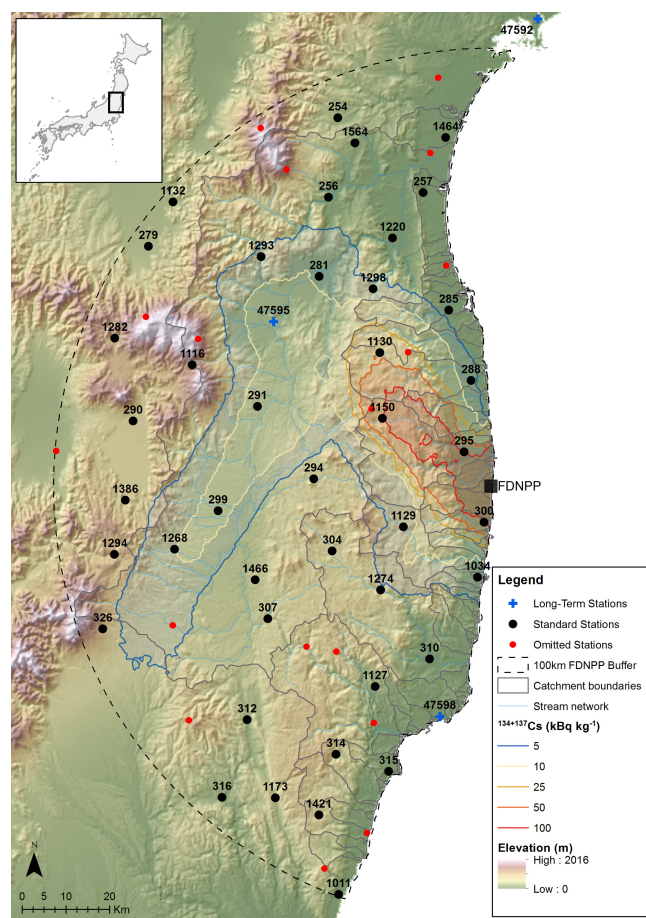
47592
254
1564
1464
257
256
1132
1220
279
1293
281
1298
285
47595
1282
1130
1116
288
291
1150
290
295
294
FDNPP
1386
299
1129
300
1294
1268
304
1466
1274
1034
326
307
310
1127
47598
312
314
315
316
1173
1421
1011
N
0 5 10 20 Km

Legend
Long-Term Stations
Standard Stations
Omitted Stations
100km FDNPP Buffer
Catchment boundaries
Stream network
$^{134+137}$Cs (kBq kg$^{-1}$)
5
10
25
50
100
Elevation (m)
High : 2016
Low : 0